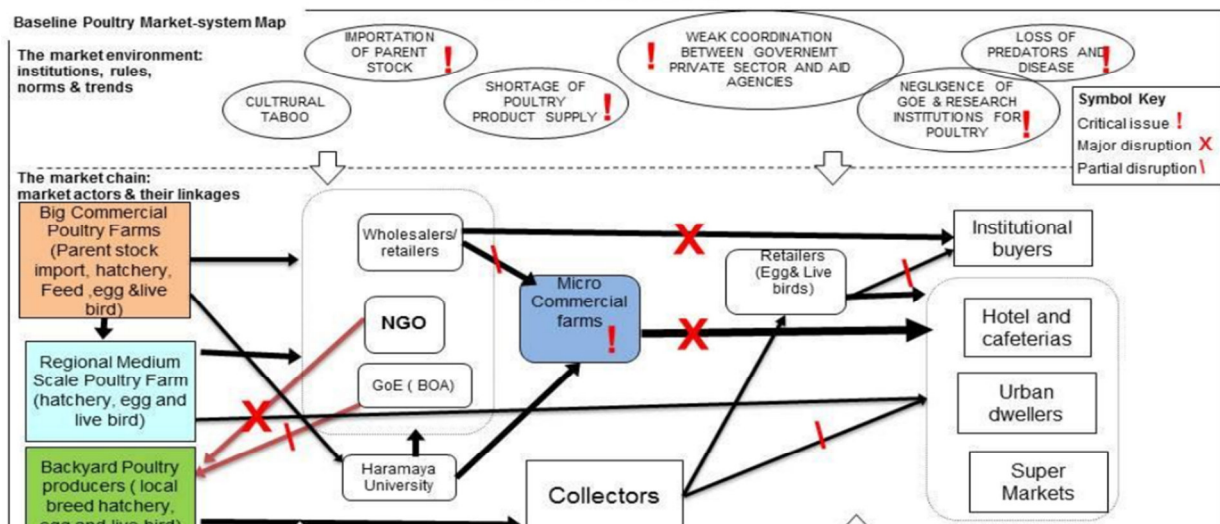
Baseline Poultry Market-system Map

The market environment: institutions, rules, norms & trends

IMPORTATION OF PARENT STOCK !

CULTURRAL TABOO

SHORTAGE OF POULTRY PRODUCT SUPPLY !

! WEAK COORDINATION BETWEEN GOVERNEMT PRIVATE SECTOR AND AID AGENCIES

LOSS OF PREDATORS AND DISEASE !

NEGLIGENCE OF GOE & RESEARCH INSTITUTIONS FOR POULTRY !

Symbol Key
Critical issue !
Major disruption X
Partial disruption \

The market chain: market actors & their linkages

Big Commercial Poultry Farms (Parent stock import, hatchery, Feed ,egg &live bird)

Regional Medium Scale Poultry Farm (hatchery, egg and live bird)

Backyard Poultry producers ( local breed hatchery, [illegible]

Wholesalers/ retailers

NGO

GoE ( BOA)

Haramaya University

Micro Commercial farms !

Retailers (Egg& Live birds)

Collectors

Institutional buyers

Hotel and cafeterias

Urban dwellers

Super Markets